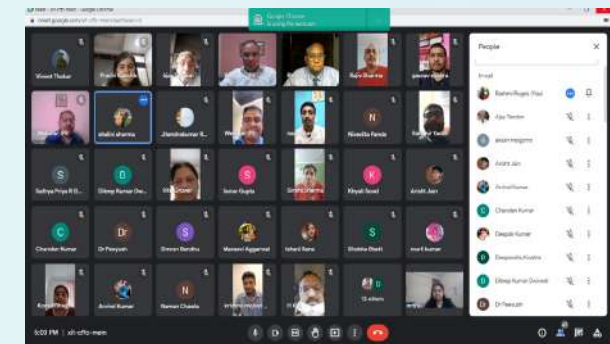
meet.google.com/xih-cfto-mem

Google Chrome is using the camera

Vineet Thakur
Pranita Goenka
Rajiv Sharma
gaurav sharma
shalini sharma
Jitendrakumar R...
Nivedita Panda
Sathya Priya R B...
Dileep Kumar Dwi...
Kumar
Ishan Gupta
Simmi Sharma
Khyati Sood
Anshit Jain
Chander Kumar
Dr Peeyush
Simran Sandhu
Mansavi Aggarwal
Ishani Rana
Shobha Bhatt
murli kumar
Arvind Kumar
Naman Chawla
13 others

People

In call

Rashmi Rajput Raut
Ajay Tandon
aman mogomo
Anshit Jain
Arvind Kumar
Chander Kumar
Deepak Kumar
Deepanshu Khatri
Dileep Kumar Dwivedi
Dr Peeyush

5:09 PM | xih-cfto-mem